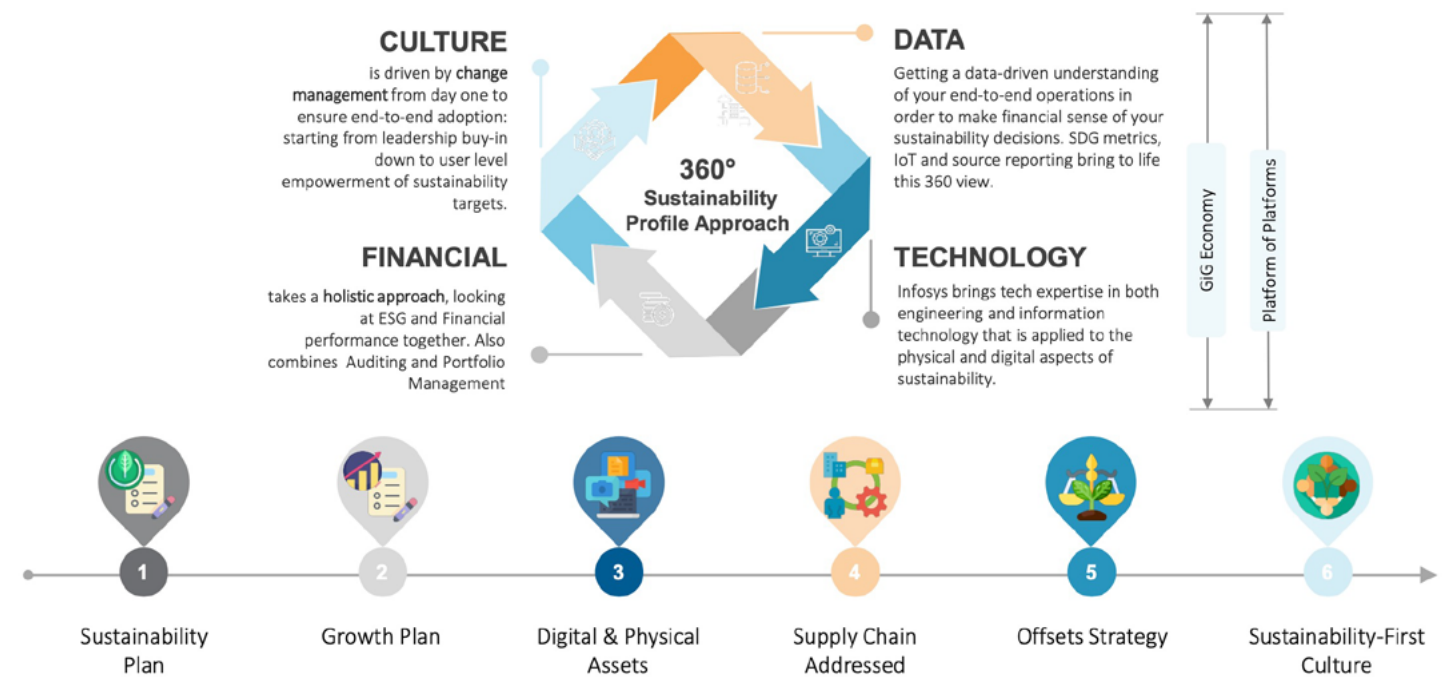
CULTURE

is driven by change management from day one to ensure end-to-end adoption: starting from leadership buy-in down to user level empowerment of sustainability targets.

DATA

Getting a data-driven understanding of your end-to-end operations in order to make financial sense of your sustainability decisions. SDG metrics, IoT and source reporting bring to life this 360 view.

360°
Sustainability
Profile Approach

FINANCIAL

takes a holistic approach, looking at ESG and Financial performance together. Also combines Auditing and Portfolio Management

TECHNOLOGY

Infosys brings tech expertise in both engineering and information technology that is applied to the physical and digital aspects of sustainability.

GIG Economy

Platform of Platforms

1
Sustainability Plan

2
Growth Plan

3
Digital & Physical Assets

4
Supply Chain Addressed

5
Offsets Strategy

6
Sustainability-First Culture